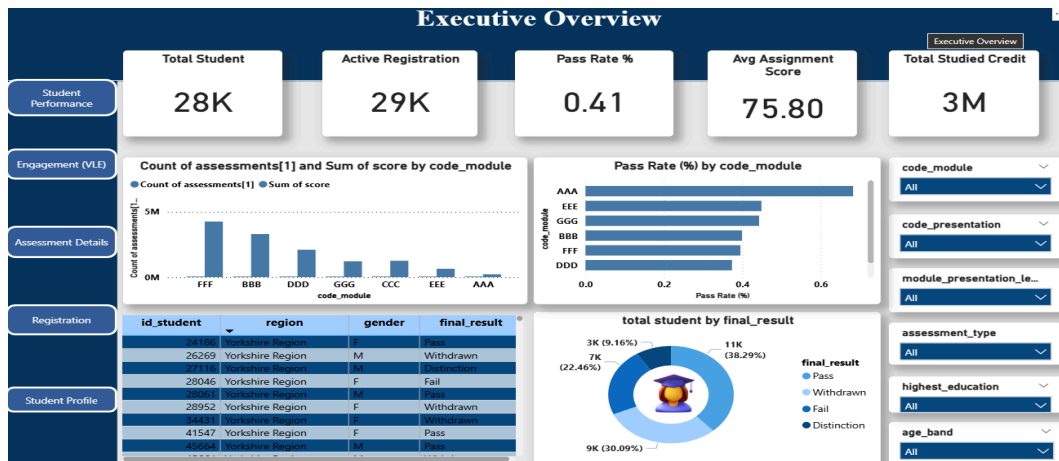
Executive Overview

Executive Overview

Student Performance

Engagement (VLE)

Assessment Details

Registration

Student Profile

Total Student
28K

Active Registration
29K

Pass Rate %
0.41

Avg Assignment Score
75.80

Total Studied Credit
3M

Count of assessments[1] and Sum of score by code_module
● Count of assessments[1] ● Sum of score
5M
0M
Count of assessments[1...
FFF BBB DDD GGG CCC EEE AAA
code_module

Pass Rate (%) by code_module
AAA
EEE
GGG
BBB
FFF
DDD
code_module
0.0 0.2 0.4 0.6
Pass Rate (%)

| id_student | region | gender | final_result |
|---|---|---|---|
| 24186 | Yorkshire Region | F | Pass |
| 26269 | Yorkshire Region | M | Withdrawn |
| 27116 | Yorkshire Region | M | Distinction |
| 28046 | Yorkshire Region | F | Fail |
| 28061 | Yorkshire Region | M | Pass |
| 28952 | Yorkshire Region | F | Withdrawn |
| 34431 | Yorkshire Region | F | Withdrawn |
| 41547 | Yorkshire Region | F | Pass |
| 45664 | Yorkshire Region | M | Pass |

total student by final_result
3K (9.16%)
7K (22.46%)
11K (38.29%)
9K (30.09%)
final_result
● Pass
● Withdrawn
● Fail
● Distinction

code_module
All
code_presentation
All
module_presentation_le...
All
assessment_type
All
highest_education
All
age_band
All